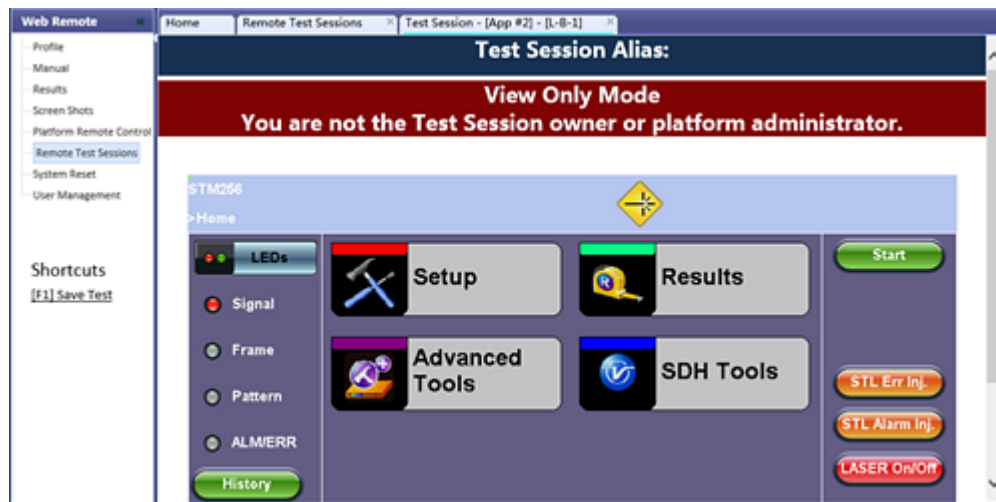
Web Remote

Profile
Manual
Results
Screen Shots
Platform Remote Control
Remote Test Sessions
System Reset
User Management

Shortcuts
[F1] Save Test

Home | Remote Test Sessions | Test Session - [App #2] - [L-8-1]

Test Session Alias:

View Only Mode
You are not the Test Session owner or platform administrator.

STM256
>Home

LEDs
Signal
Frame
Pattern
ALM/ERR
History

Setup
Results
Advanced Tools
SDH Tools

Start
STL Err Inj.
STL Alarm Inj.
LASER On/Off